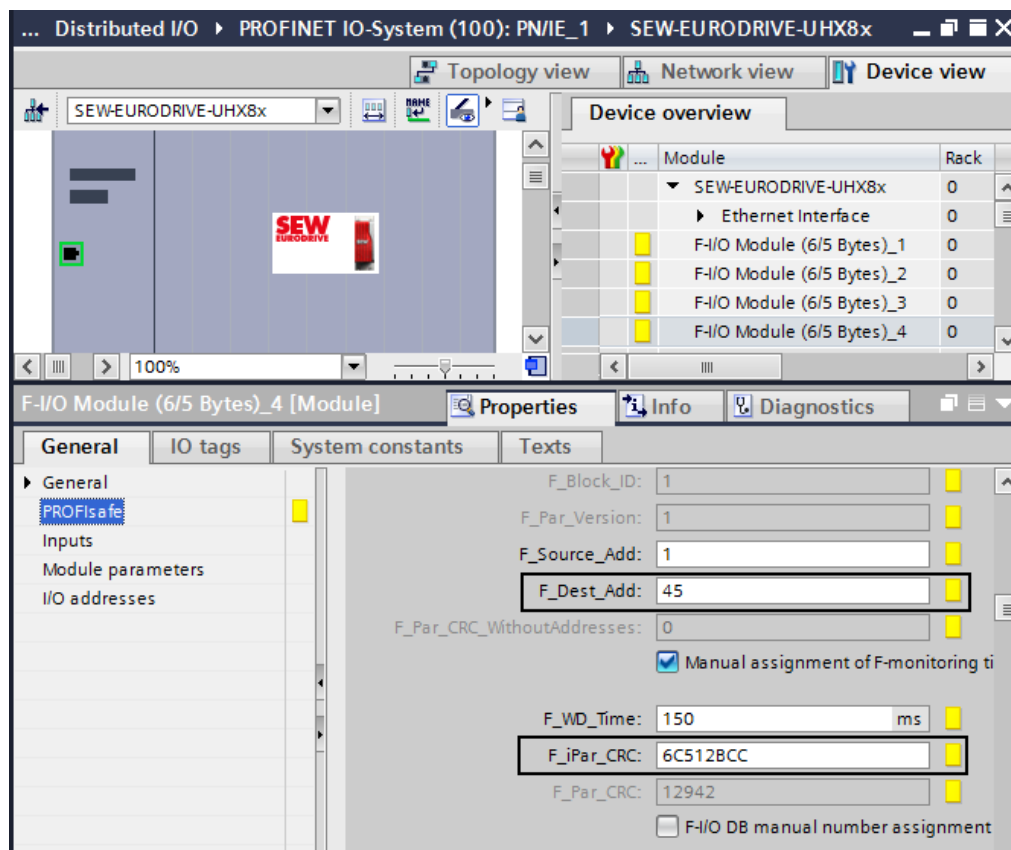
... Distributed I/O ▸ PROFINET IO-System (100): PN/IE_1 ▸ SEW-EURODRIVE-UHX8x

Topology view | Network view | Device view

SEW-EURODRIVE-UHX8x

SEW EURODRIVE

100%

Device overview

| Module | Rack |
|---|---|
| SEW-EURODRIVE-UHX8x | 0 |
| Ethernet Interface | 0 |
| F-I/O Module (6/5 Bytes)_1 | 0 |
| F-I/O Module (6/5 Bytes)_2 | 0 |
| F-I/O Module (6/5 Bytes)_3 | 0 |
| F-I/O Module (6/5 Bytes)_4 | 0 |

F-I/O Module (6/5 Bytes)_4 [Module]

Properties | Info | Diagnostics

General | IO tags | System constants | Texts

General
PROFIsafe
Inputs
Module parameters
I/O addresses

F_Block_ID: 1
F_Par_Version: 1
F_Source_Add: 1
F_Dest_Add: 45
F_Par_CRC_WithoutAddresses: 0
Manual assignment of F-monitoring ti
F_WD_Time: 150 ms
F_iPar_CRC: 6C512BCC
F_Par_CRC: 12942
F-I/O DB manual number assignment